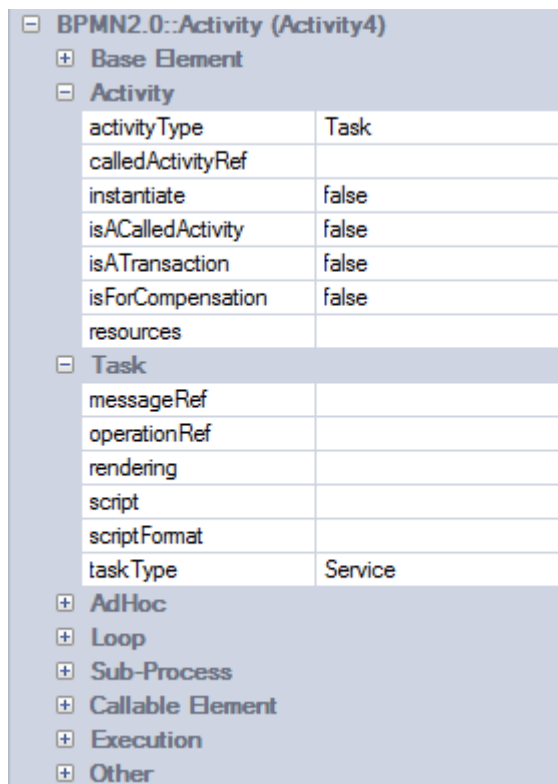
⊟ BPMN2.0::Activity (Activity4)
⊞ Base Element
⊟ Activity

| | |
|---|---|
| activityType | Task |
| calledActivityRef | |
| instantiate | false |
| isACalledActivity | false |
| isATransaction | false |
| isForCompensation | false |
| resources | |

⊟ Task

| | |
|---|---|
| messageRef | |
| operationRef | |
| rendering | |
| script | |
| scriptFormat | |
| taskType | Service |

⊞ AdHoc
⊞ Loop
⊞ Sub-Process
⊞ Callable Element
⊞ Execution
⊞ Other